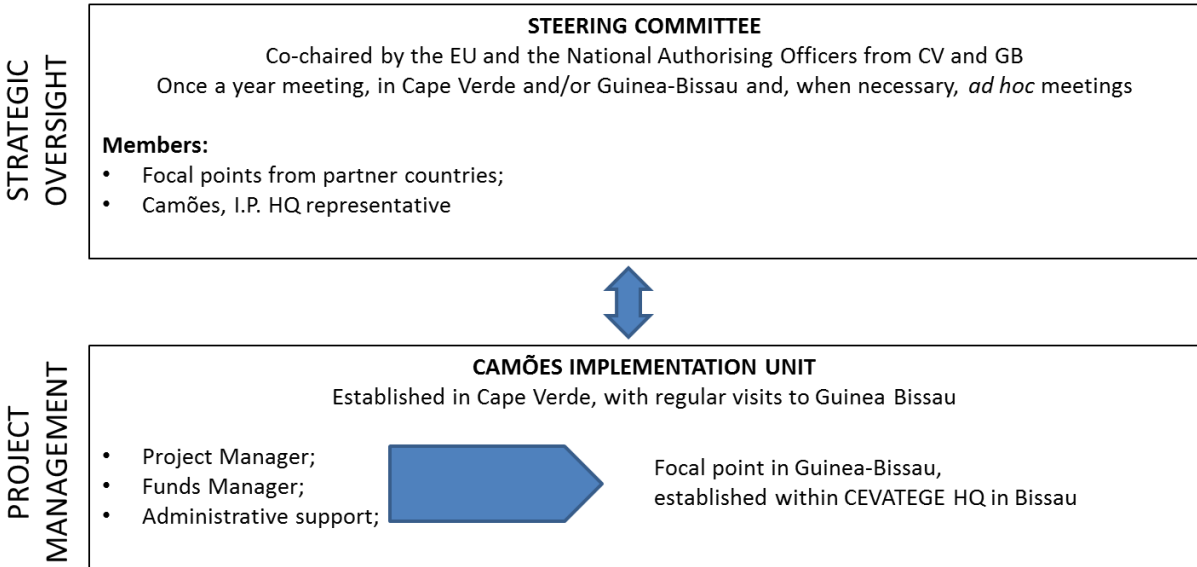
STRATEGIC OVERSIGHT

STEERING COMMITTEE
Co-chaired by the EU and the National Authorising Officers from CV and GB
Once a year meeting, in Cape Verde and/or Guinea-Bissau and, when necessary, *ad hoc* meetings

**Members:**
- Focal points from partner countries;
- Camões, I.P. HQ representative

PROJECT MANAGEMENT

CAMÕES IMPLEMENTATION UNIT
Established in Cape Verde, with regular visits to Guinea Bissau

- Project Manager;
- Funds Manager;
- Administrative support;

Focal point in Guinea-Bissau, established within CEVATEGE HQ in Bissau